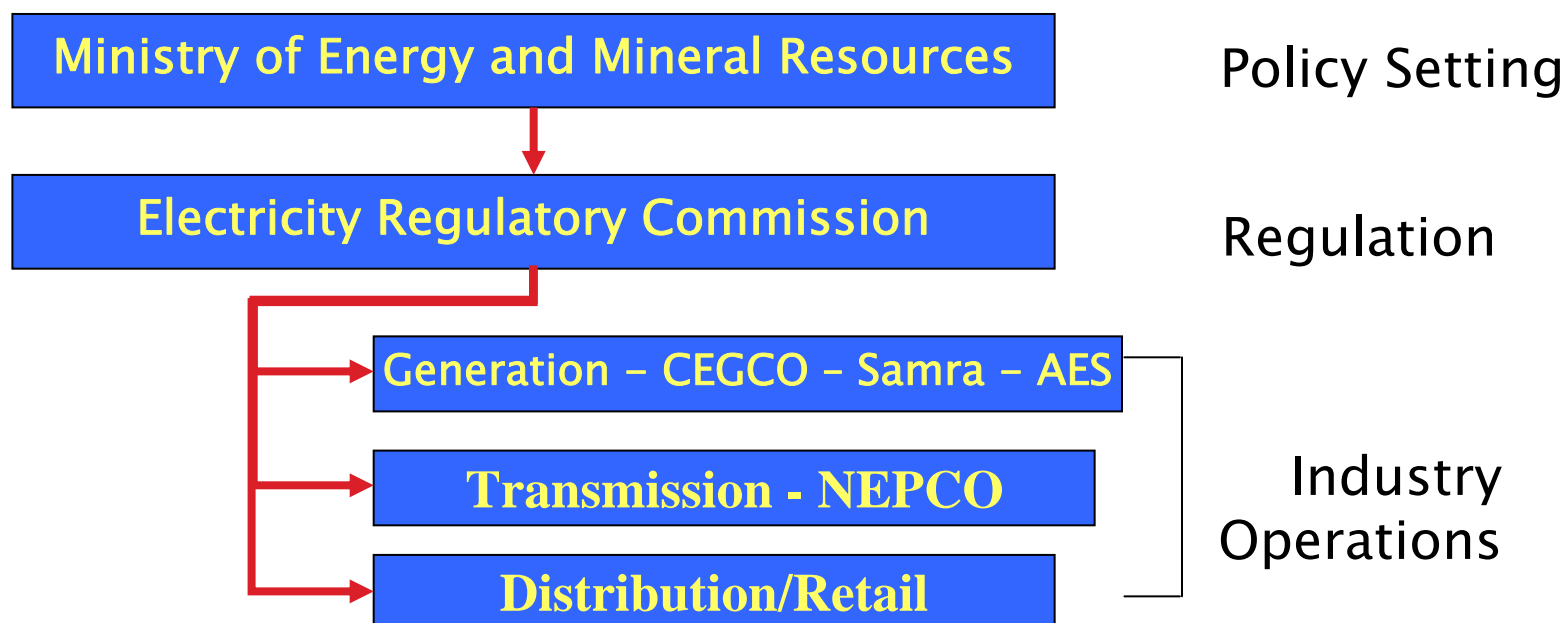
Ministry of Energy and Mineral Resources

Policy Setting

Electricity Regulatory Commission

Regulation

Generation – CEGCO – Samra – AES

Transmission - NEPCO

Distribution/Retail

Industry Operations